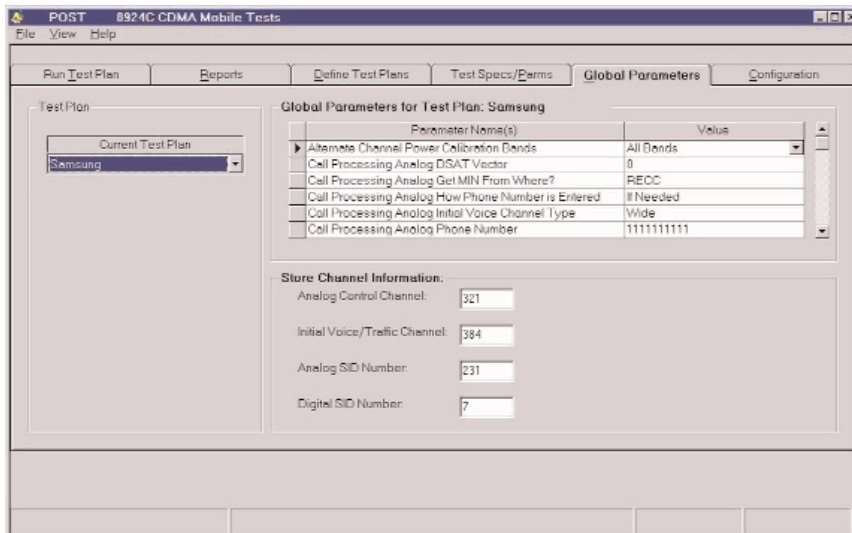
POST 8924C CDMA Mobile Tests

File View Help

Run Test Plan | Reports | Define Test Plans | Test Specs/Parms | Global Parameters | Configuration

Test Plan

Current Test Plan

Samsung

Global Parameters for Test Plan: Samsung

| Parameter Name(s) | Value |
|---|---|
| Alternate Channel Power Calibration Bands | All Bands |
| Call Processing Analog DSAT Vector | 0 |
| Call Processing Analog Get MIN From Where? | RECC |
| Call Processing Analog How Phone Number is Entered | If Needed |
| Call Processing Analog Initial Voice Channel Type | Wide |
| Call Processing Analog Phone Number | 1111111111 |

Store Channel Information:

Analog Control Channel: 321

Initial Voice/Traffic Channel: 384

Analog SID Number: 231

Digital SID Number: 7